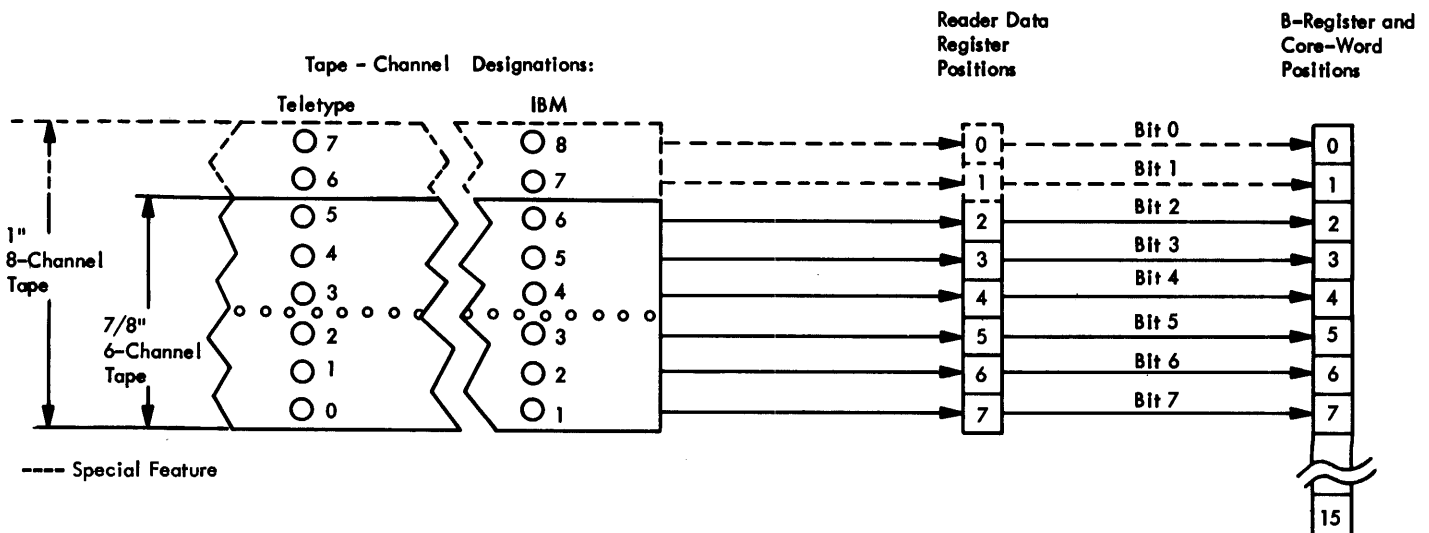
Tape - Channel Designations:

Teletype

IBM

Reader Data Register Positions

B-Register and Core-Word Positions

1" 8-Channel Tape

7/8" 6-Channel Tape

7
6
5
4
3
2
1
0

8
7
6
5
4
3
2
1

0
1
2
3
4
5
6
7

Bit 0
Bit 1
Bit 2
Bit 3
Bit 4
Bit 5
Bit 6
Bit 7

0
1
2
3
4
5
6
7
15

---- Special Feature